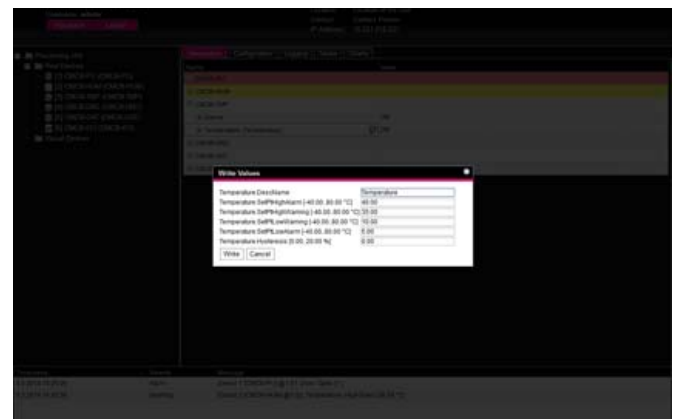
Write Values

Temperature.DescrName | Temperature
Temperature.SetPtHighAlarm [-40.00..80.00 °C] | 40.00
Temperature.SetPtHighWarning [-40.00..80.00 °C] | 35.00
Temperature.SetPtLowWarning [-40.00..80.00 °C] | 10.00
Temperature.SetPtLowAlarm [-40.00..80.00 °C] | 5.00
Temperature.Hysteresis [0.00..20.00 %] | 0.00

Write | Cancel